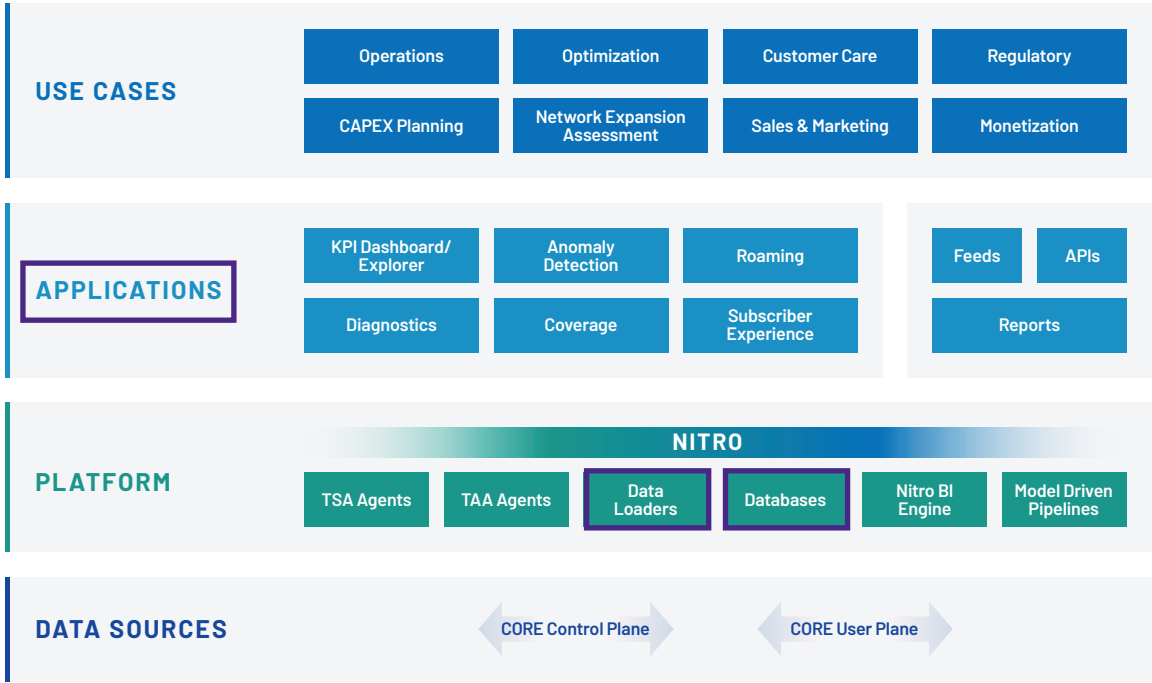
USE CASES

Operations
Optimization
Customer Care
Regulatory
CAPEX Planning
Network Expansion Assessment
Sales & Marketing
Monetization

APPLICATIONS

KPI Dashboard/ Explorer
Anomaly Detection
Roaming
Diagnostics
Coverage
Subscriber Experience

Feeds
APIs
Reports

PLATFORM

NITRO

TSA Agents
TAA Agents
Data Loaders
Databases
Nitro BI Engine
Model Driven Pipelines

DATA SOURCES

CORE Control Plane
CORE User Plane